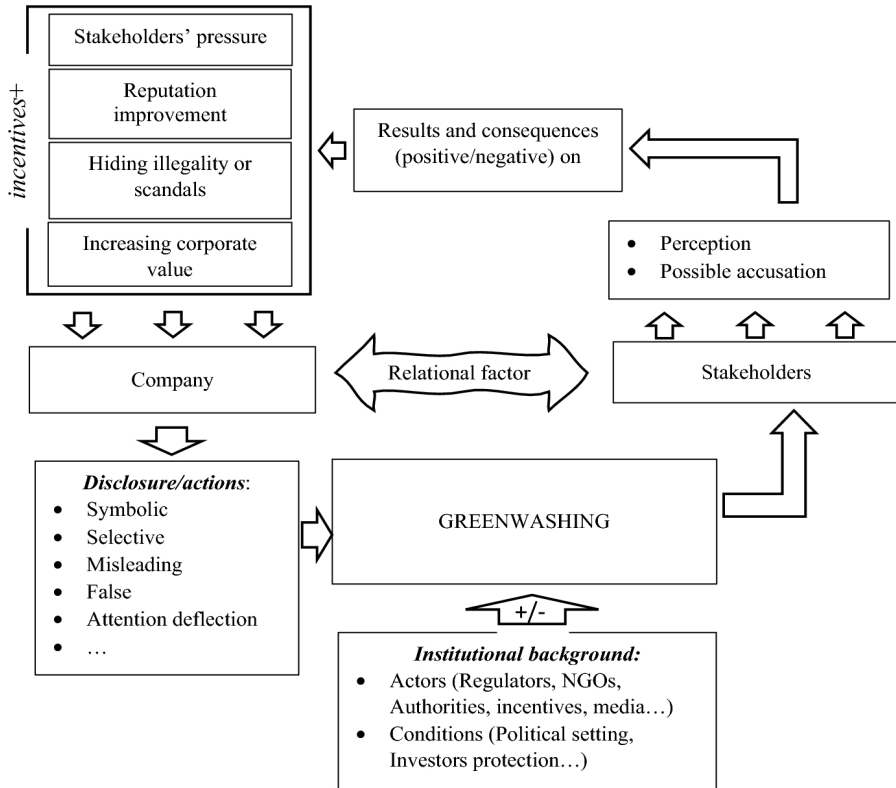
incentives+

Stakeholders' pressure

Reputation improvement

Hiding illegality or scandals

Increasing corporate value

Results and consequences (positive/negative) on

• Perception
• Possible accusation

Company

Relational factor

Stakeholders

***Disclosure/actions***:
• Symbolic
• Selective
• Misleading
• False
• Attention deflection
• …

GREENWASHING

+/-

***Institutional background:***
• Actors (Regulators, NGOs, Authorities, incentives, media…)
• Conditions (Political setting, Investors protection…)